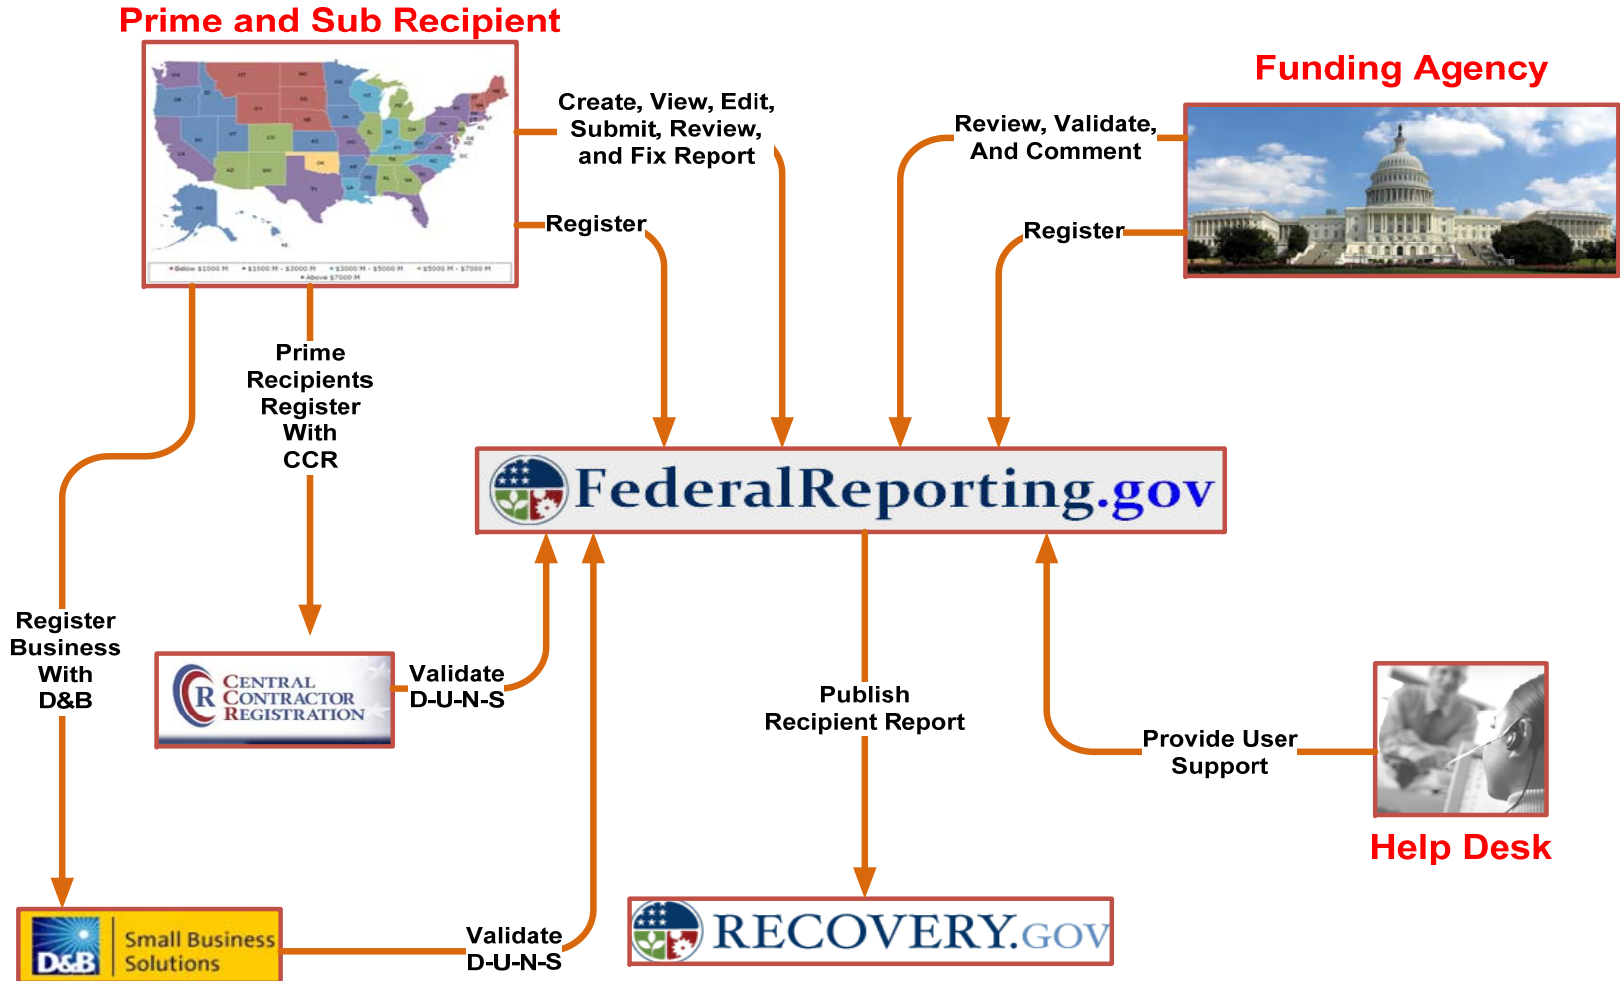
Prime and Sub Recipient

Funding Agency

Create, View, Edit, Submit, Review, and Fix Report

Review, Validate, And Comment

Register

Register

Prime Recipients Register With CCR

FederalReporting.gov

Register Business With D&B

CENTRAL CONTRACTOR REGISTRATION

Validate D-U-N-S

Publish Recipient Report

Provide User Support

Help Desk

D&B Small Business Solutions

Validate D-U-N-S

RECOVERY.GOV